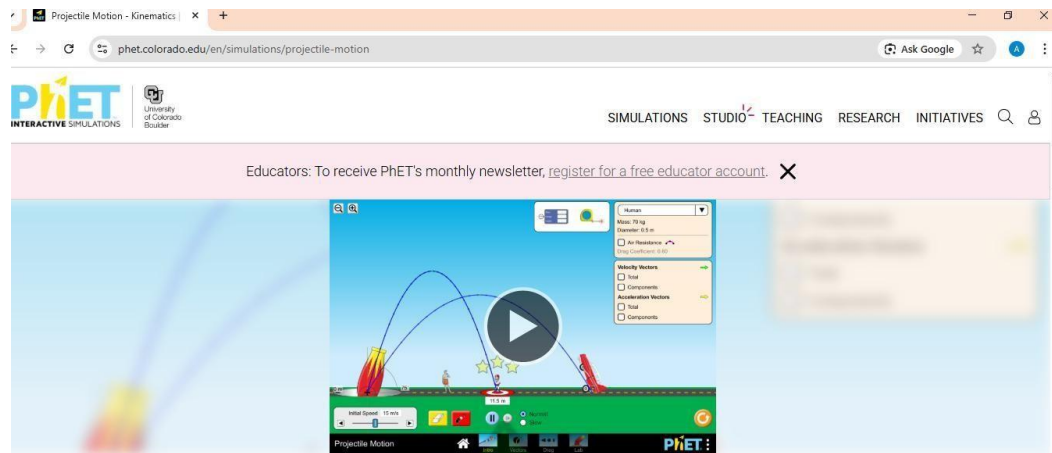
Projectile Motion - Kinematics | ×  +

phet.colorado.edu/en/simulations/projectile-motion

Ask Google

PhET INTERACTIVE SIMULATIONS

University of Colorado Boulder

SIMULATIONS STUDIO TEACHING RESEARCH INITIATIVES

Educators: To receive PhET's monthly newsletter, register for a free educator account.

Human
Mass: 70 kg
Diameter: 0.5 m
Air Resistance
Drag Coefficient: 0.60

Velocity Vectors
Total
Components
Acceleration Vectors
Total
Components

Initial Speed: 15 m/s

Projectile Motion

Intro Vectors Drag Lab

PhET